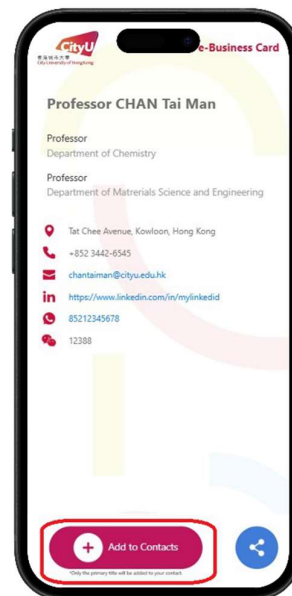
CityU
香港城市大學
City University of Hong Kong

e-Business Card

Professor CHAN Tai Man

Professor
Department of Chemistry

Professor
Department of Matrerials Science and Engineering

Tat Chee Avenue, Kowloon, Hong Kong

+852 3442-6545

chantaiman@cityu.edu.hk

https://www.linkedin.com/in/mylinkedid

85212345678

12388

Add to Contacts

*Only the primary title will be added to your contact.